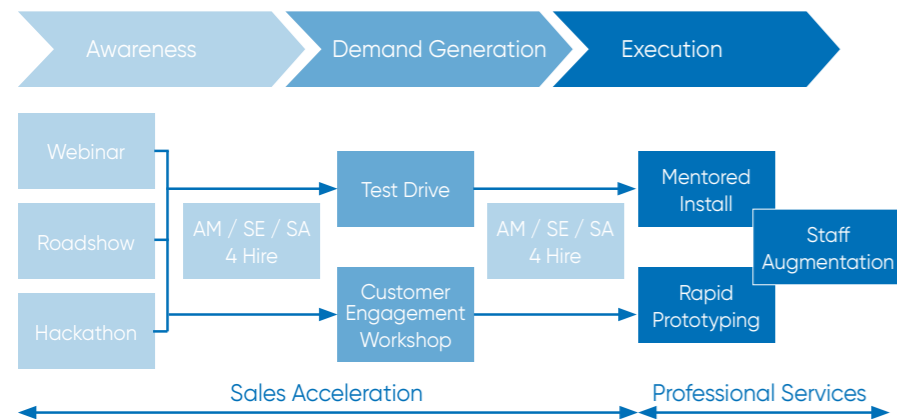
Awareness
Demand Generation
Execution

Webinar
Roadshow
Hackathon

AM / SE / SA
4 Hire

Test Drive

Customer
Engagement
Workshop

AM / SE / SA
4 Hire

Mentored
Install

Staff
Augmentation

Rapid
Prototyping

Sales Acceleration
Professional Services